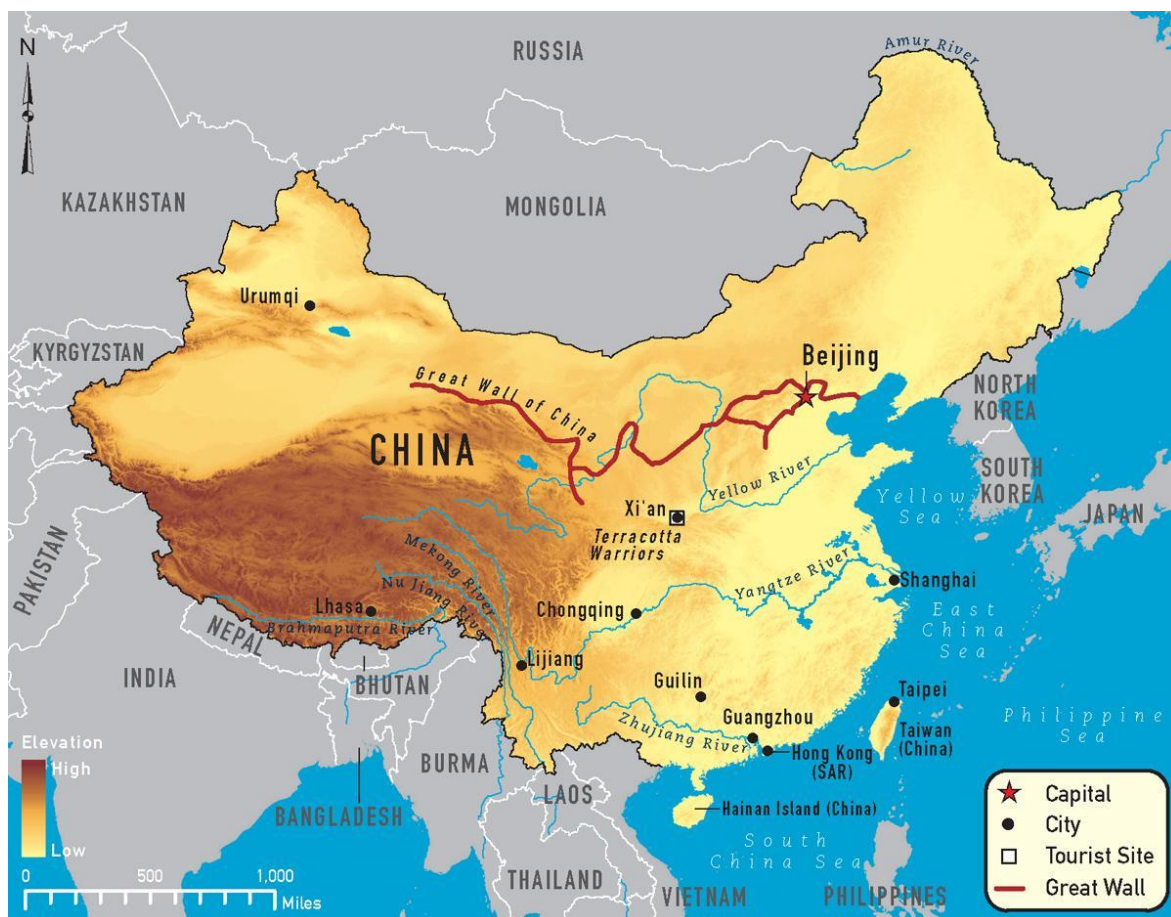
N

RUSSIA

Amur River

KAZAKHSTAN

MONGOLIA

Urumqi

KYRGYZSTAN

Beijing

Great Wall of China

NORTH KOREA

CHINA

SOUTH KOREA

Yellow River

Yellow Sea

JAPAN

PAKISTAN

Xi'an

Terracotta Warriors

Mekong River

Nu Jiang River

Yangtze River

Shanghai

Lhasa

Chongqing

East China Sea

Brahmaputra River

NEPAL

Lijiang

INDIA

BHUTAN

Guilin

Taipei

Guangzhou

Taiwan (China)

Philippine Sea

Zhujiang River

Hong Kong (SAR)

Elevation

High

BURMA

Low

BANGLADESH

LAOS

Hainan Island (China)

South China Sea

Capital

City

Tourist Site

Great Wall

0 500 1,000 Miles

THAILAND

VIETNAM

PHILIPPINES